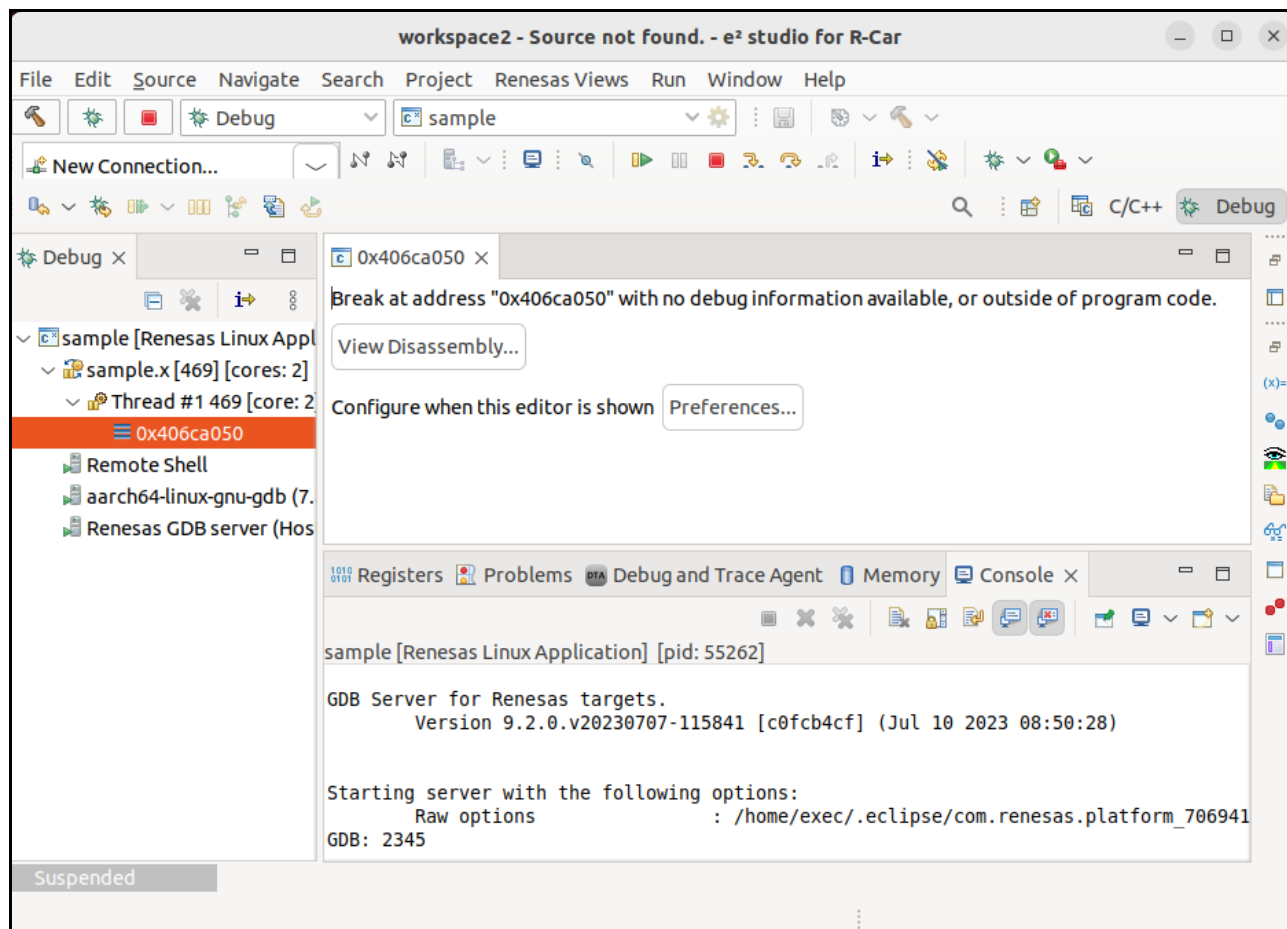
workspace2 - Source not found. - e² studio for R-Car

File Edit Source Navigate Search Project Renesas Views Run Window Help

Debug
sample

New Connection...

C/C++ Debug

Debug ×

sample [Renesas Linux Appl
sample.x [469] [cores: 2]
Thread #1 469 [core: 2
0x406ca050
Remote Shell
aarch64-linux-gnu-gdb (7.
Renesas GDB server (Hos

0x406ca050 ×

Break at address "0x406ca050" with no debug information available, or outside of program code.

View Disassembly...

Configure when this editor is shown Preferences...

(x)=

Registers Problems Debug and Trace Agent Memory Console ×

sample [Renesas Linux Application] [pid: 55262]

GDB Server for Renesas targets.
Version 9.2.0.v20230707-115841 [c0fcb4cf] (Jul 10 2023 08:50:28)

Starting server with the following options:
Raw options : /home/exec/.eclipse/com.renesas.platform_706941
GDB: 2345

Suspended